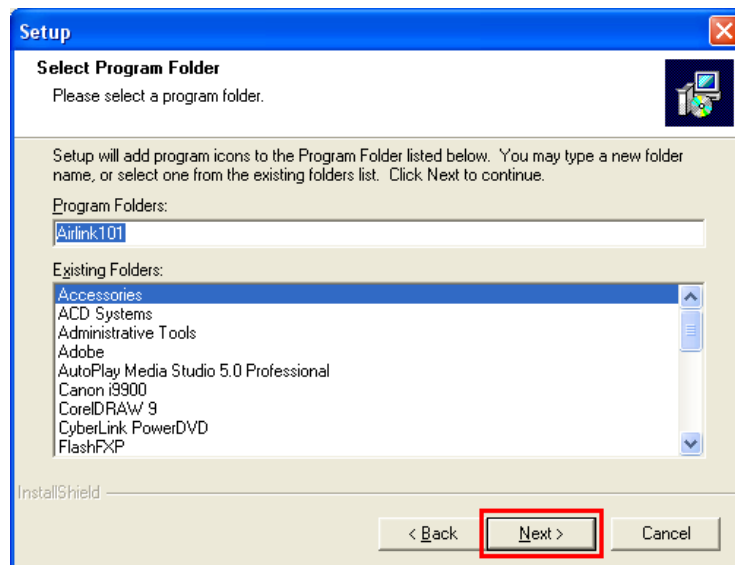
Setup

Select Program Folder

Please select a program folder.

Setup will add program icons to the Program Folder listed below. You may type a new folder name, or select one from the existing folders list. Click Next to continue.

Program Folders:

Airlink101

Existing Folders:

Accessories
ACD Systems
Administrative Tools
Adobe
AutoPlay Media Studio 5.0 Professional
Canon i9900
CorelDRAW 9
CyberLink PowerDVD
FlashFXP

InstallShield

< Back

Next >

Cancel